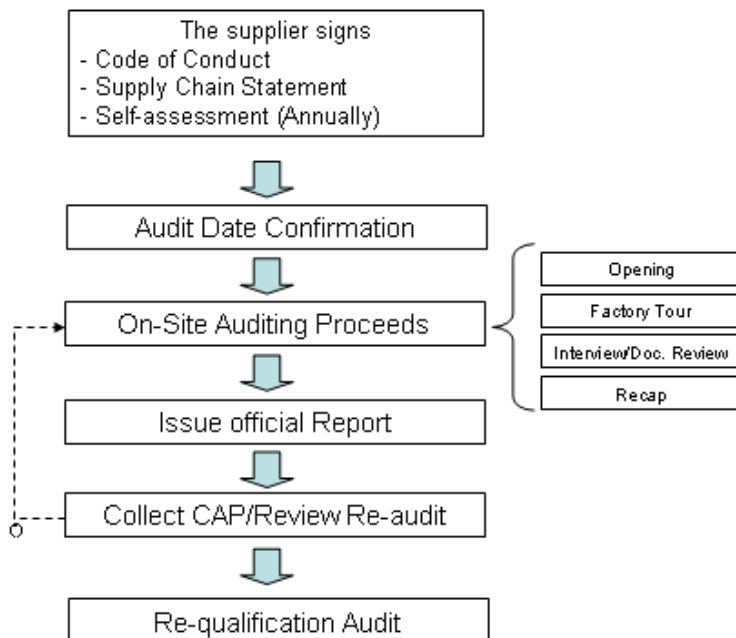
The supplier signs
- Code of Conduct
- Supply Chain Statement
- Self-assessment (Annually)

Audit Date Confirmation

On-Site Auditing Proceeds

Opening

Factory Tour

Interview/Doc. Review

Recap

Issue official Report

Collect CAP/Review Re-audit

Re-qualification Audit